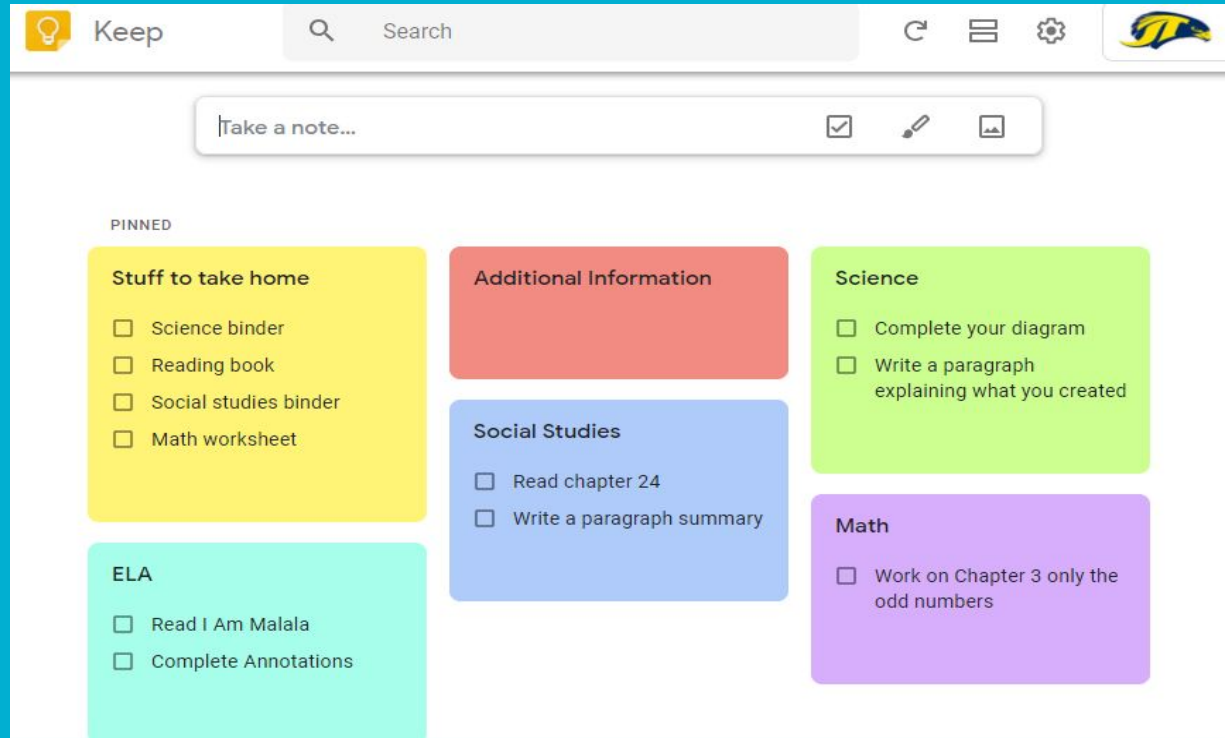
Keep

Search

Take a note...

PINNED

Stuff to take home

☐ Science binder
☐ Reading book
☐ Social studies binder
☐ Math worksheet

ELA

☐ Read I Am Malala
☐ Complete Annotations

Additional Information

Social Studies

☐ Read chapter 24
☐ Write a paragraph summary

Science

☐ Complete your diagram
☐ Write a paragraph explaining what you created

Math

☐ Work on Chapter 3 only the odd numbers